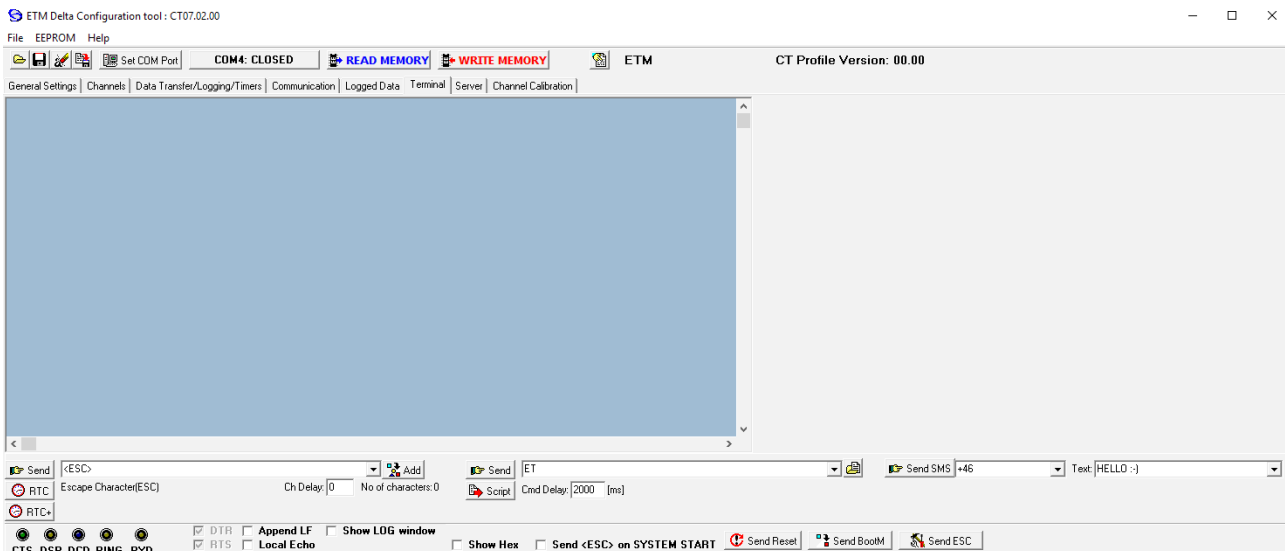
ETM Delta Configuration tool : CT07.02.00

File EEPROM Help

Set COM Port COM4: CLOSED READ MEMORY WRITE MEMORY ETM CT Profile Version: 00.00

General Settings | Channels | Data Transfer/Logging/Timers | Communication | Logged Data | Terminal | Server | Channel Calibration

Send <ESC> Add Send ET Send SMS +46 Text: HELLO :-)

RTC Escape Character(ESC) Ch Delay: 0 No of characters: 0 Script Cmd Delay: 2000 [ms]

RTC+

DTR Append LF Show LOG window

CTS DSR DCD RING RXD RTS Local Echo Show Hex Send <ESC> on SYSTEM START Send Reset Send BootM Send ESC